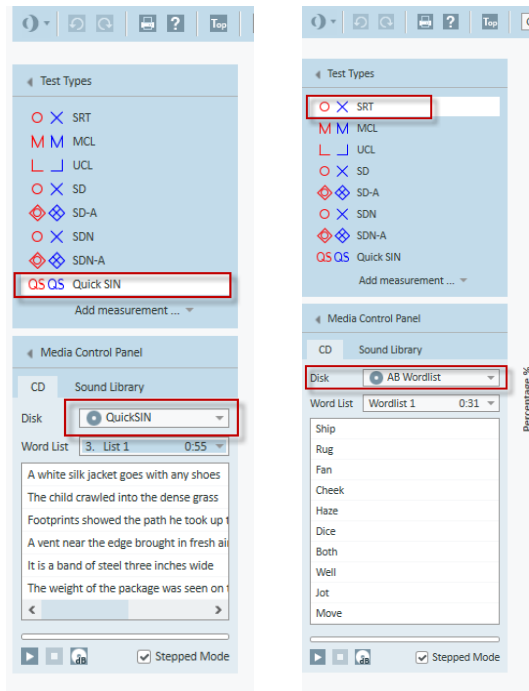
Top

Test Types

SRT
MCL
UCL
SD
SD-A
SDN
SDN-A
QS QS Quick SIN
Add measurement ...

Media Control Panel

CD Sound Library

Disk QuickSIN
Word List 3. List 1 0:55

A white silk jacket goes with any shoes
The child crawled into the dense grass
Footprints showed the path he took up
A vent near the edge brought in fresh ai
It is a band of steel three inches wide
The weight of the package was seen on

dB Stepped Mode

Top

Test Types

SRT
MCL
UCL
SD
SD-A
SDN
SDN-A
QS QS Quick SIN
Add measurement ...

Media Control Panel

CD Sound Library

Disk AB Wordlist
Word List Wordlist 1 0:31

Ship
Rug
Fan
Cheek
Haze
Dice
Both
Well
Jot
Move

dB Stepped Mode

Percentage %